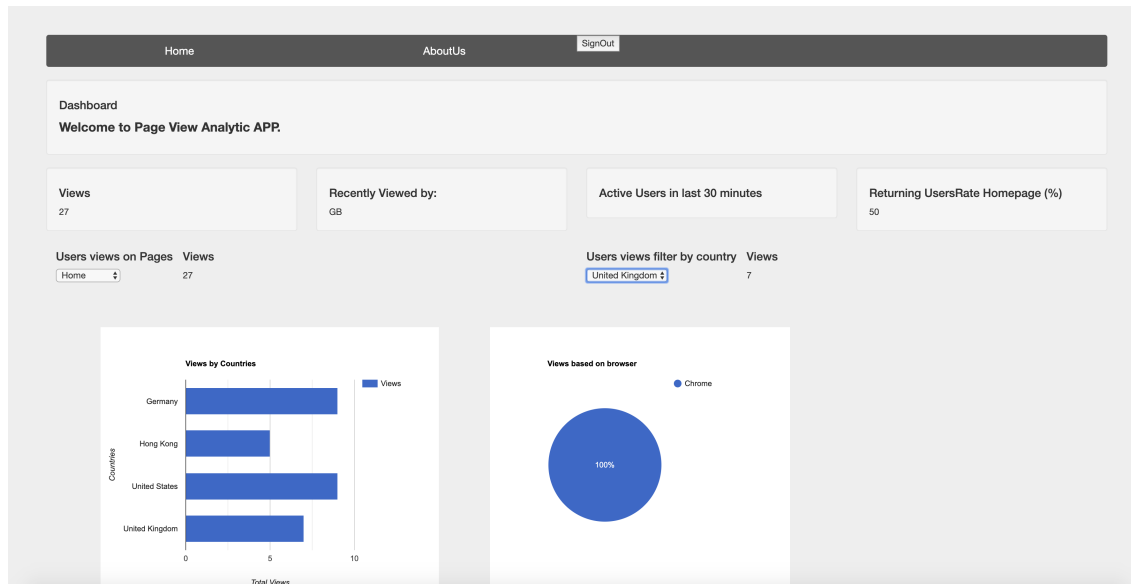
Home AboutUs SignOut

Dashboard

Welcome to Page View Analytic APP.

Views
27

Recently Viewed by:
GB

Active Users in last 30 minutes

Returning UsersRate Homepage (%)
50

Users views on Pages Views
Home
27

Users views filter by country Views
United Kingdom
7

Views by Countries

Views

Germany
Hong Kong
United States
United Kingdom

Countries

0 5 10

Total Views

Views based on browser

Chrome

100%